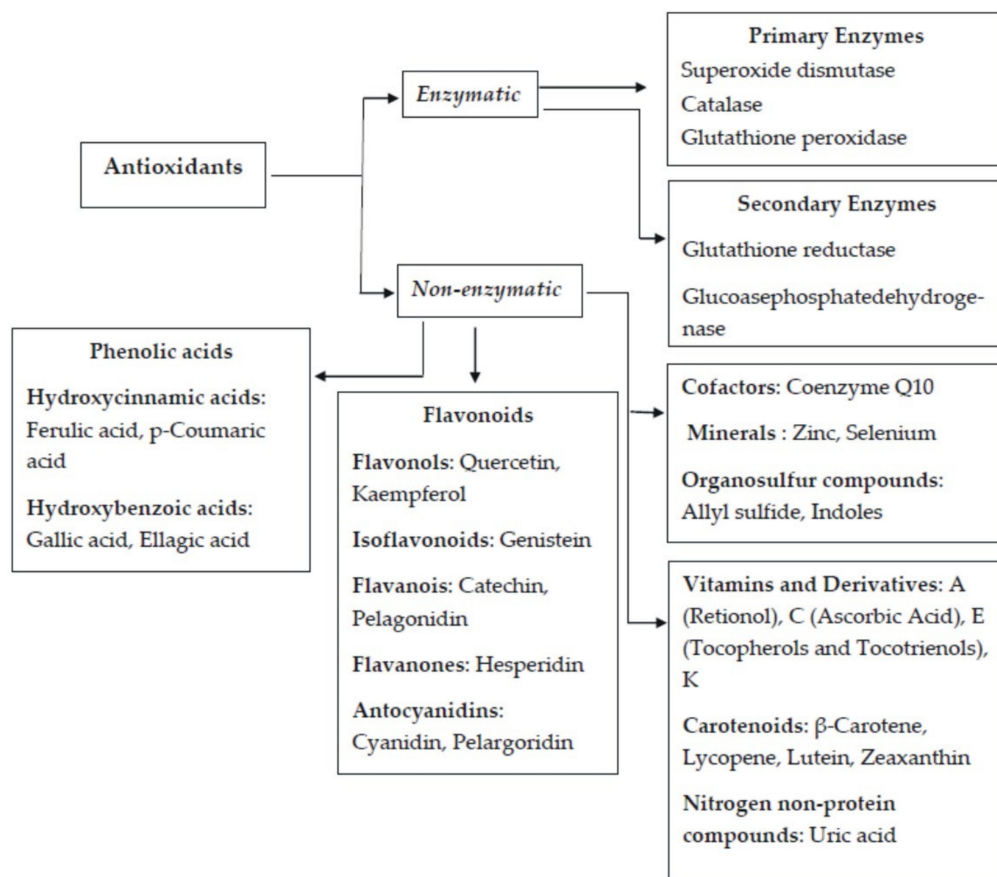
Antioxidants

Enzymatic

Primary Enzymes
Superoxide dismutase
Catalase
Glutathione peroxidase

Secondary Enzymes
Glutathione reductase
Glucoasephosphatedehydrogenase

Non-enzymatic

Phenolic acids
Hydroxycinnamic acids: Ferulic acid, p-Coumaric acid
Hydroxybenzoic acids: Gallic acid, Ellagic acid

Flavonoids
Flavonols: Quercetin, Kaempferol
Isoflavonoids: Genistein
Flavanois: Catechin, Pelagonidin
Flavanones: Hesperidin
Antocyanidins: Cyanidin, Pelargoridin

Cofactors: Coenzyme Q10
Minerals : Zinc, Selenium
Organosulfur compounds: Allyl sulfide, Indoles

Vitamins and Derivatives: A (Retionol), C (Ascorbic Acid), E (Tocopherols and Tocotrienols), K
Carotenoids: β-Carotene, Lycopene, Lutein, Zeaxanthin
Nitrogen non-protein compounds: Uric acid